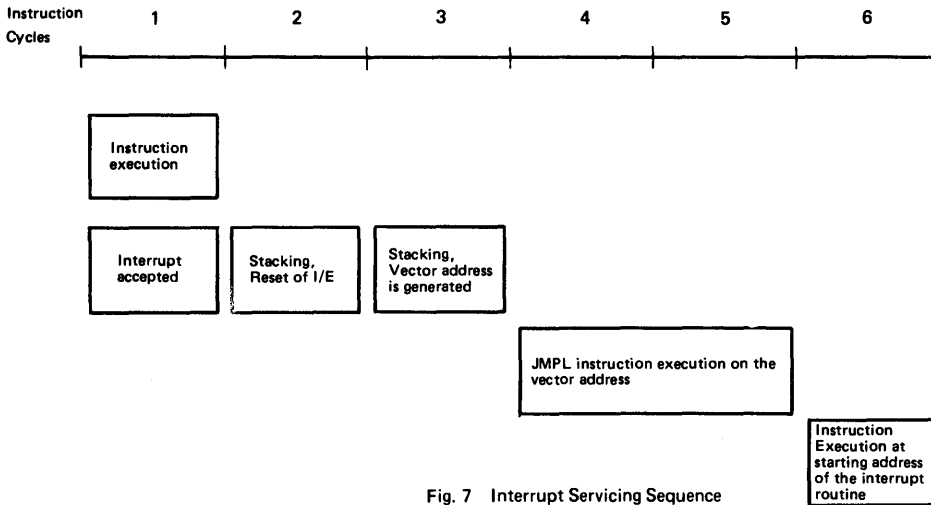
Instruction Cycles

1 2 3 4 5 6

Instruction execution

Interrupt accepted

Stacking, Reset of I/E

Stacking, Vector address is generated

JMPL instruction execution on the vector address

Instruction Execution at starting address of the interrupt routine

Fig. 7 Interrupt Servicing Sequence